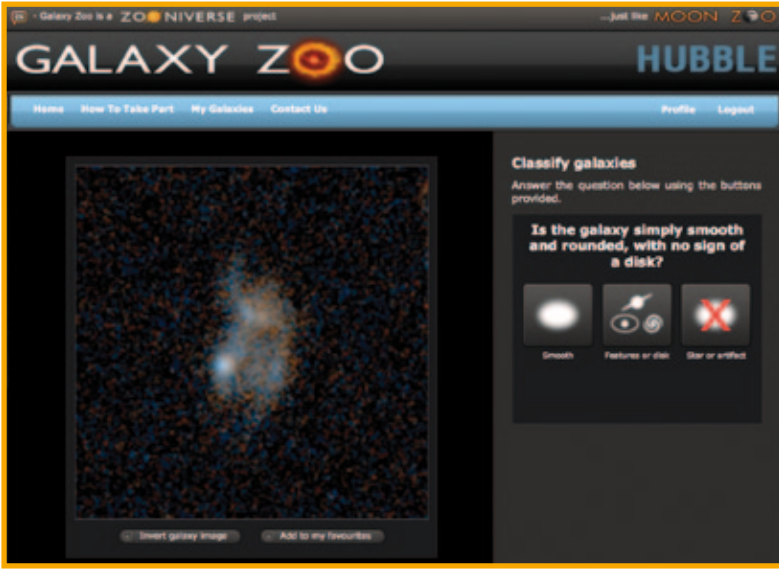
- Galaxy Zoo is a ZOONIVERSE project

...just like MOON ZOO

GALAXY ZOO

HUBBLE

Home How To Take Part My Galaxies Contact Us

Profile Logout

Classify galaxies

Answer the question below using the buttons provided.

Is the galaxy simply smooth and rounded, with no sign of a disk?

Smooth

Features or disk

Star or artifact

Invert galaxy image

Add to my favourites